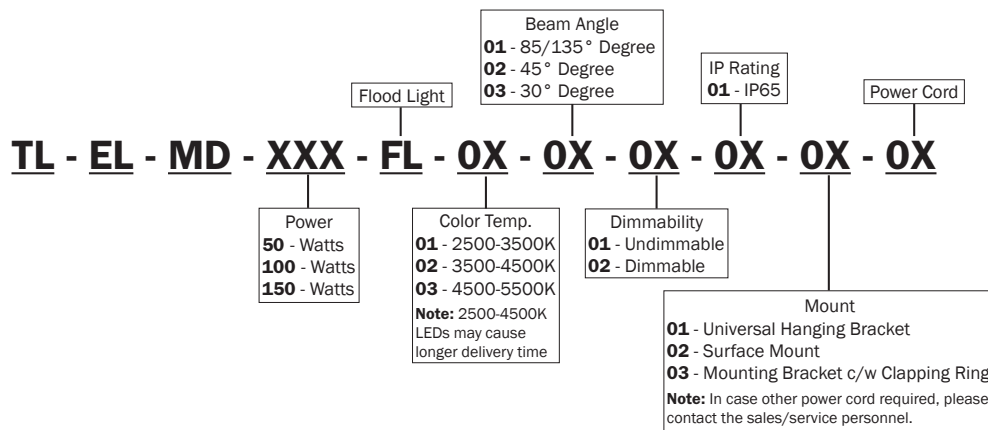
Beam Angle
**01** - 85/135° Degree
**02** - 45° Degree
**03** - 30° Degree

Flood Light

IP Rating
**01** - IP65

Power Cord

TL - EL - MD - XXX - FL - 0X - 0X - 0X - 0X - 0X - 0X

Power
**50** - Watts
**100** - Watts
**150** - Watts

Color Temp.
**01** - 2500-3500K
**02** - 3500-4500K
**03** - 4500-5500K
**Note:** 2500-4500K LEDs may cause longer delivery time

Dimmability
**01** - Undimmable
**02** - Dimmable

Mount
**01** - Universal Hanging Bracket
**02** - Surface Mount
**03** - Mounting Bracket c/w Clapping Ring
**Note:** In case other power cord required, please contact the sales/service personnel.